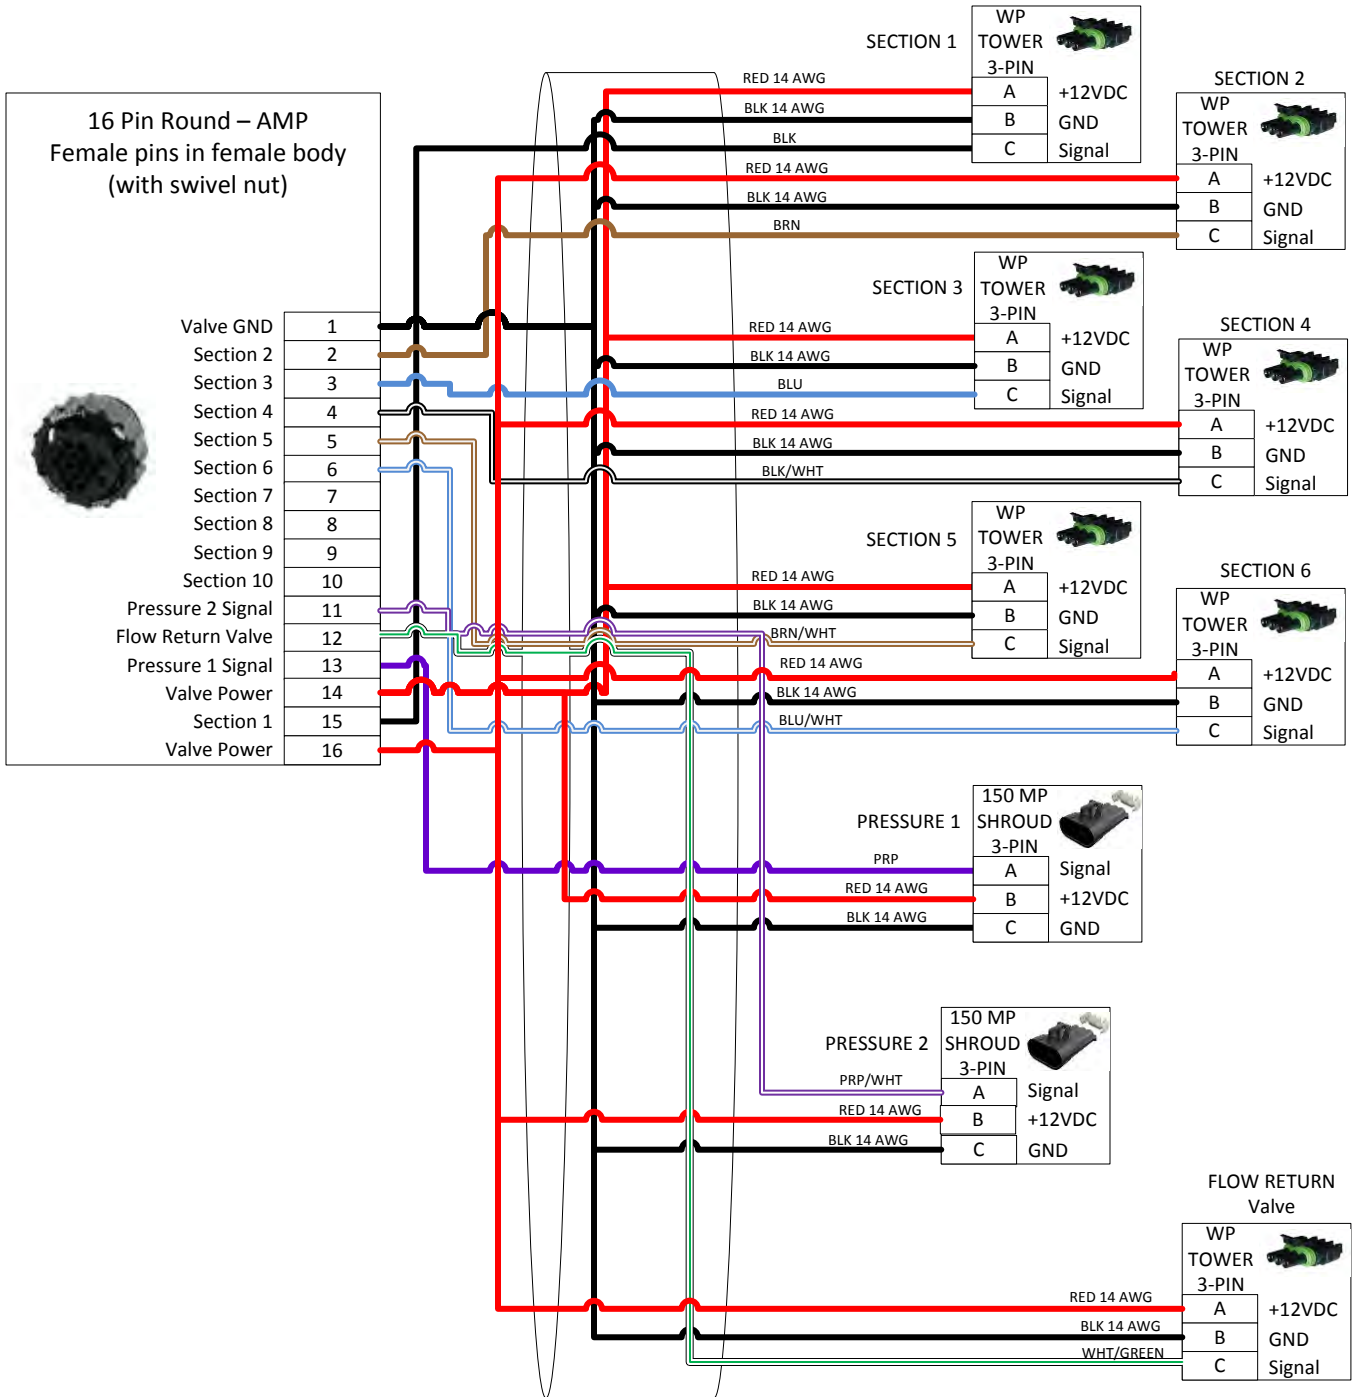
16 Pin Round – AMP
Female pins in female body
(with swivel nut)

| Valve GND | 1 |
|---|---|
| Section 2 | 2 |
| Section 3 | 3 |
| Section 4 | 4 |
| Section 5 | 5 |
| Section 6 | 6 |
| Section 7 | 7 |
| Section 8 | 8 |
| Section 9 | 9 |
| Section 10 | 10 |
| Pressure 2 Signal | 11 |
| Flow Return Valve | 12 |
| Pressure 1 Signal | 13 |
| Valve Power | 14 |
| Section 1 | 15 |
| Valve Power | 16 |

SECTION 1
WP TOWER 3-PIN
RED 14 AWG
BLK 14 AWG
BLK
| A | +12VDC |
|---|---|
| B | GND |
| C | Signal |

SECTION 2
WP TOWER 3-PIN
RED 14 AWG
BLK 14 AWG
BRN
| A | +12VDC |
|---|---|
| B | GND |
| C | Signal |

SECTION 3
WP TOWER 3-PIN
RED 14 AWG
BLK 14 AWG
BLU
| A | +12VDC |
|---|---|
| B | GND |
| C | Signal |

SECTION 4
WP TOWER 3-PIN
RED 14 AWG
BLK 14 AWG
BLK/WHT
| A | +12VDC |
|---|---|
| B | GND |
| C | Signal |

SECTION 5
WP TOWER 3-PIN
RED 14 AWG
BLK 14 AWG
BRN/WHT
| A | +12VDC |
|---|---|
| B | GND |
| C | Signal |

SECTION 6
WP TOWER 3-PIN
RED 14 AWG
BLK 14 AWG
BLU/WHT
| A | +12VDC |
|---|---|
| B | GND |
| C | Signal |

PRESSURE 1
150 MP SHROUD 3-PIN
PRP
RED 14 AWG
BLK 14 AWG
| A | Signal |
|---|---|
| B | +12VDC |
| C | GND |

PRESSURE 2
150 MP SHROUD 3-PIN
PRP/WHT
RED 14 AWG
BLK 14 AWG
| A | Signal |
|---|---|
| B | +12VDC |
| C | GND |

FLOW RETURN Valve
WP TOWER 3-PIN
RED 14 AWG
BLK 14 AWG
WHT/GREEN
| A | +12VDC |
|---|---|
| B | GND |
| C | Signal |